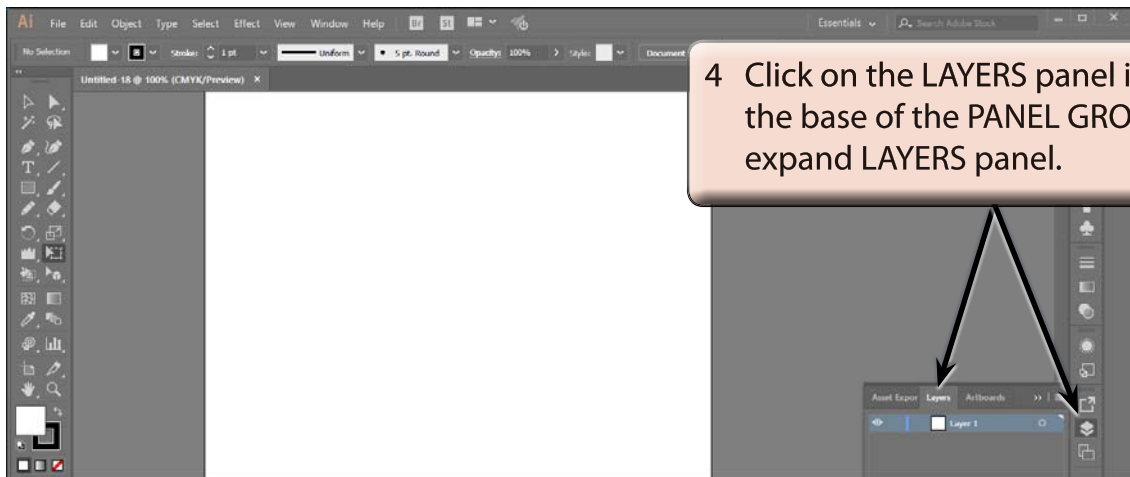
Ai File Edit Object Type Select Effect View Window Help Br St

Essentials Search Adobe Stock

No Selection Stroke: 1 pt Uniform 5 pt. Round Opacity: 100% Style: Document

Untitled-18 @ 100% (CMYK/Preview) ×

4 Click on the LAYERS panel i the base of the PANEL GRO expand LAYERS panel.

Asset Expor Layers Artboards

Layer 1